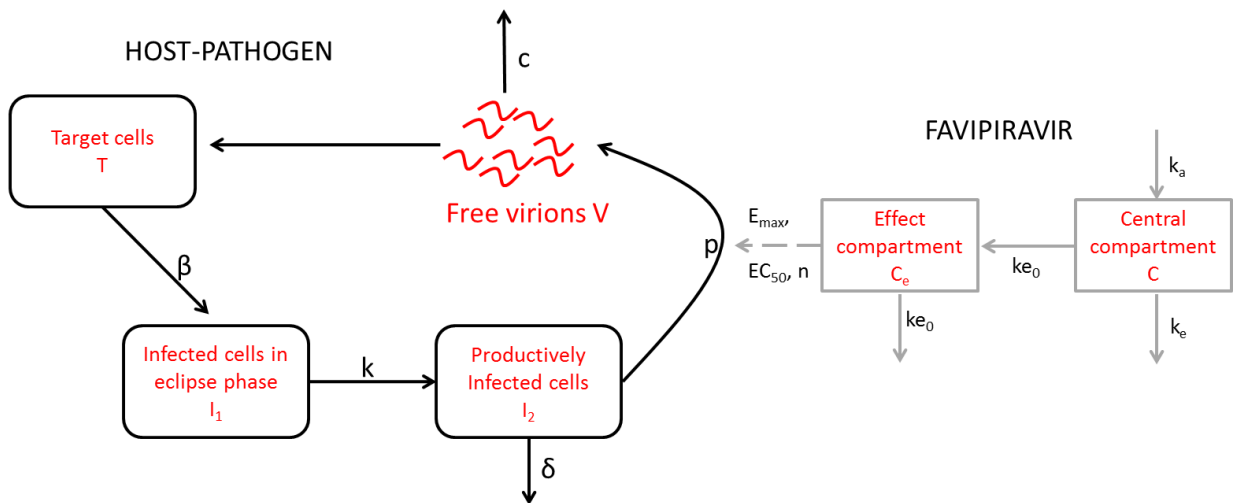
HOST-PATHOGEN

c

Target cells
T

Free virions V

FAVIPIRAVIR

$k_a$

$E_{max}$,

$EC_{50}$, n

Effect compartment
$C_e$

Central compartment
C

$ke_0$

p

β

$ke_0$

$k_e$

Infected cells in eclipse phase
$I_1$

k

Productively Infected cells
$I_2$

δ